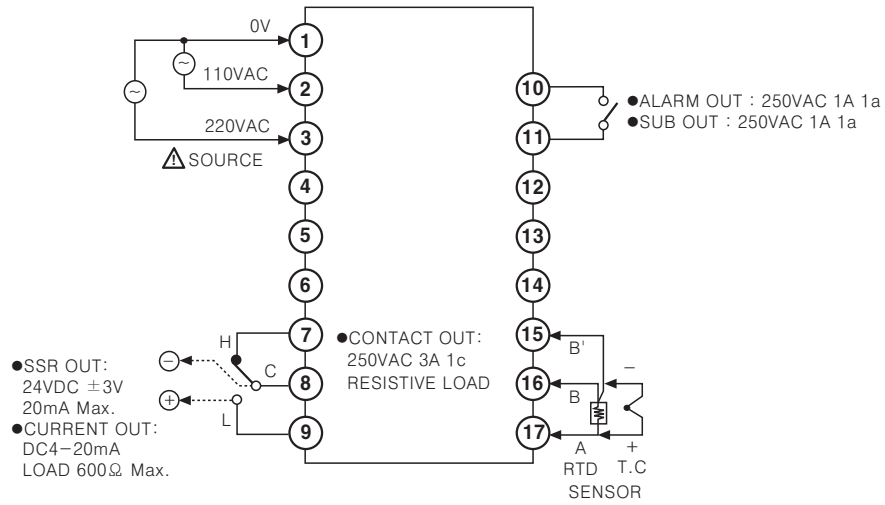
0V
1
110VAC
2
220VAC
3
SOURCE
4
5
6
H
7
C
8
L
9
●SSR OUT:
24VDC ±3V
20mA Max.
●CURRENT OUT:
DC4−20mA
LOAD 600Ω Max.
●CONTACT OUT:
250VAC 3A 1c
RESISTIVE LOAD
10
11
●ALARM OUT : 250VAC 1A 1a
●SUB OUT : 250VAC 1A 1a
12
13
14
15
B'
16
B
17
A
−
+
RTD
T.C
SENSOR